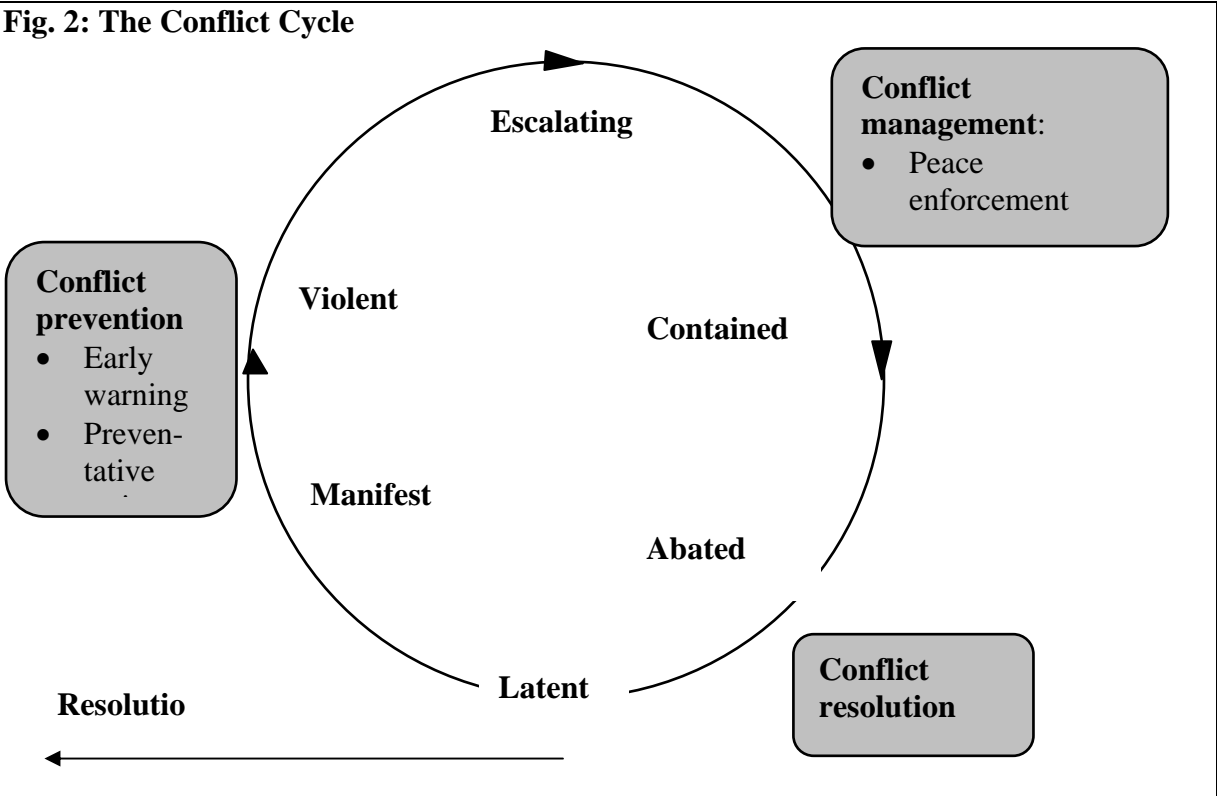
Fig. 2: The Conflict Cycle

Escalating

Conflict management:
- Peace enforcement

Conflict prevention
- Early warning
- Preventative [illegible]

Violent

Contained

Manifest

Abated

Latent

Conflict resolution

Resolutio